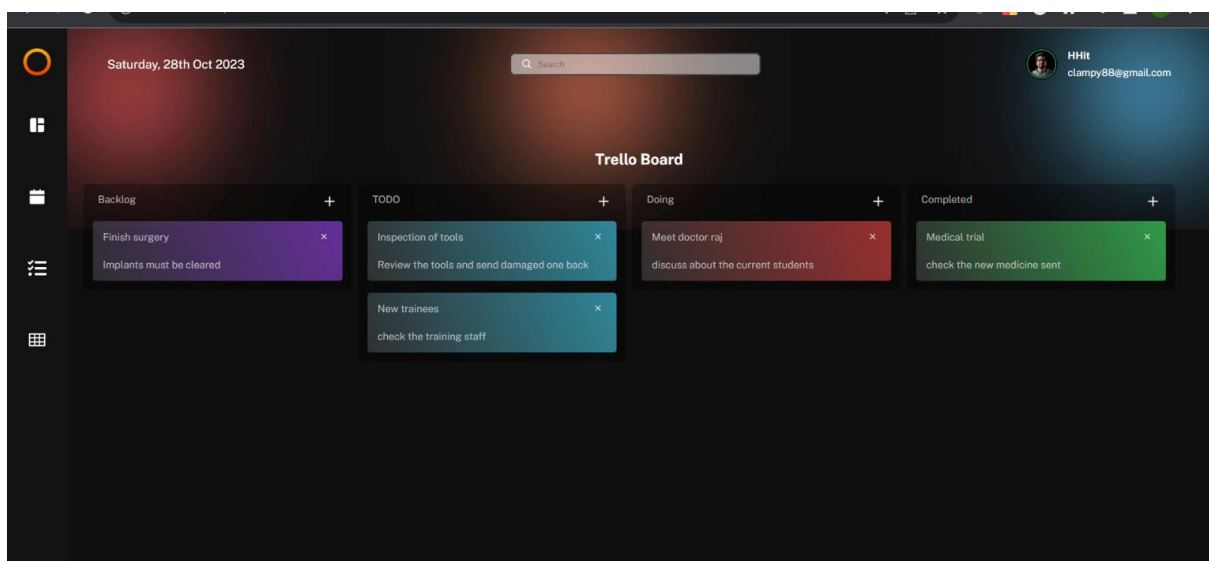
Saturday, 28th Oct 2023

Search

HHit
clampy88@gmail.com

Trello Board

Backlog +

Finish surgery ×
Implants must be cleared

TODO +

Inspection of tools ×
Review the tools and send damaged one back

New trainees ×
check the training staff

Doing +

Meet doctor raj ×
discuss about the current students

Completed +

Medical trial ×
check the new medicine sent